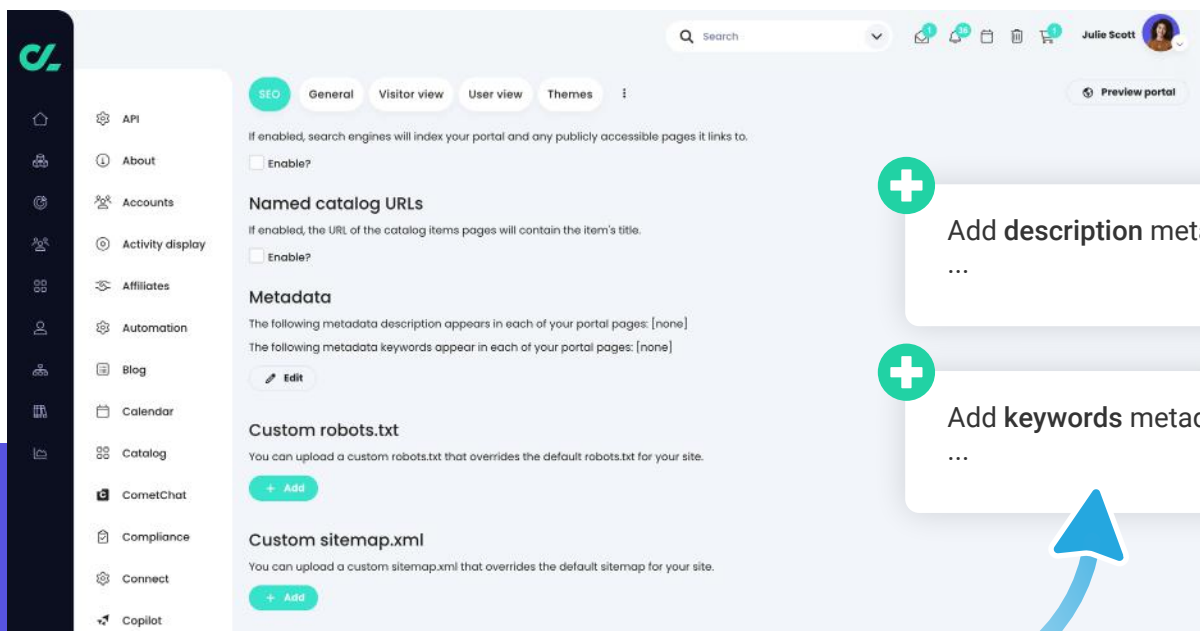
Search

1 36 1

Julie Scott

API
About
Accounts
Activity display
Affiliates
Automation
Blog
Calendar
Catalog
CometChat
Compliance
Connect
Copilot

SEO General Visitor view User view Themes

Preview portal

If enabled, search engines will index your portal and any publicly accessible pages it links to.

Enable?

Named catalog URLs

If enabled, the URL of the catalog items pages will contain the item's title.

Enable?

Metadata

The following metadata description appears in each of your portal pages: [none]

The following metadata keywords appear in each of your portal pages: [none]

Edit

Custom robots.txt

You can upload a custom robots.txt that overrides the default robots.txt for your site.

+ Add

Custom sitemap.xml

You can upload a custom sitemap.xml that overrides the default sitemap for your site.

+ Add

Add **description** meta
...

Add **keywords** metad
...